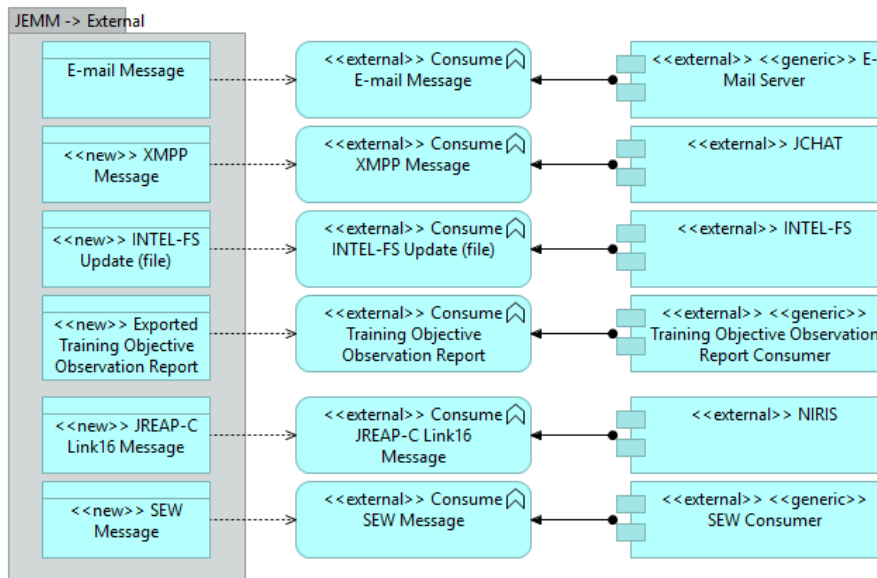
JEMM -> External

E-mail Message

<<external>> Consume E-mail Message

<<external>> <<generic>> E-Mail Server

<<new>> XMPP Message

<<external>> Consume XMPP Message

<<external>> JCHAT

<<new>> INTEL-FS Update (file)

<<external>> Consume INTEL-FS Update (file)

<<external>> INTEL-FS

<<new>> Exported Training Objective Observation Report

<<external>> Consume Training Objective Observation Report

<<external>> <<generic>> Training Objective Observation Report Consumer

<<new>> JREAP-C Link16 Message

<<external>> Consume JREAP-C Link16 Message

<<external>> NIRIS

<<new>> SEW Message

<<external>> Consume SEW Message

<<external>> <<generic>> SEW Consumer